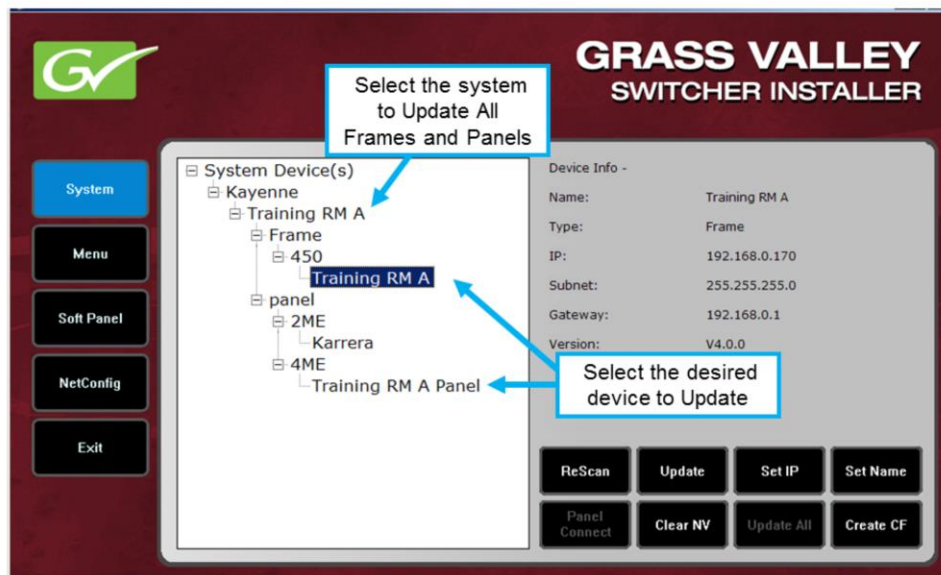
GV

GRASS VALLEY
SWITCHER INSTALLER

Select the system to Update All Frames and Panels

System

Menu

Soft Panel

NetConfig

Exit

⊟ System Device(s)
⊟ Kayenne
⊟ Training RM A
⊟ Frame
⊟ 450
Training RM A
⊟ panel
⊟ 2ME
Karrera
⊟ 4ME
Training RM A Panel

Device Info -

| Name: | Training RM A |
|---|---|
| Type: | Frame |
| IP: | 192.168.0.170 |
| Subnet: | 255.255.255.0 |
| Gateway: | 192.168.0.1 |
| Version: | V4.0.0 |

Select the desired device to Update

ReScan

Update

Set IP

Set Name

Panel Connect

Clear NV

Update All

Create CF